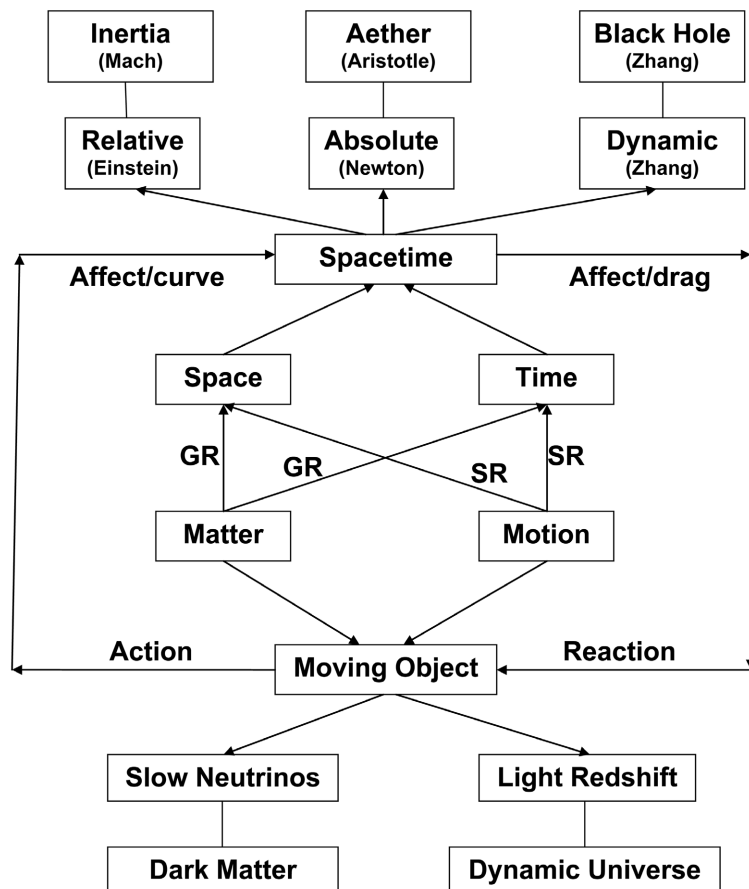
Inertia
(Mach)

Aether
(Aristotle)

Black Hole
(Zhang)

Relative
(Einstein)

Absolute
(Newton)

Dynamic
(Zhang)

Affect/curve

Spacetime

Affect/drag

Space

Time

GR

GR

SR

SR

Matter

Motion

Action

Moving Object

Reaction

Slow Neutrinos

Light Redshift

Dark Matter

Dynamic Universe